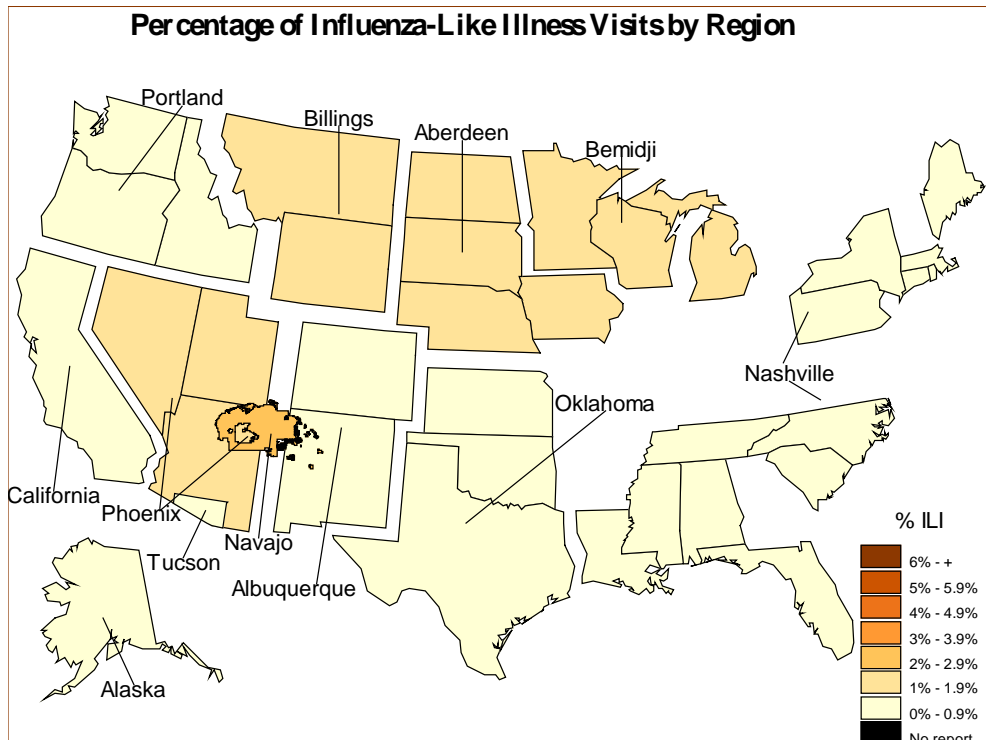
Percentage of Influenza-Like Illness Visits by Region

Portland
Billings
Aberdeen
Bemidji
Nashville
Oklahoma
California
Phoenix
Navajo
Tucson
Albuquerque
Alaska

% ILI
6% - +
5% - 5.9%
4% - 4.9%
3% - 3.9%
2% - 2.9%
1% - 1.9%
0% - 0.9%
No report